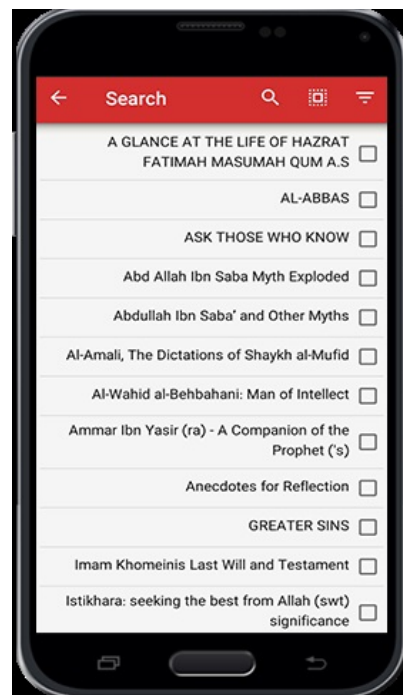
Search

A GLANCE AT THE LIFE OF HAZRAT FATIMAH MASUMAH QUM A.S

AL-ABBAS

ASK THOSE WHO KNOW

Abd Allah Ibn Saba Myth Exploded

Abdullah Ibn Saba' and Other Myths

Al-Amali, The Dictations of Shaykh al-Mufid

Al-Wahid al-Behbahani: Man of Intellect

Ammar Ibn Yasir (ra) - A Companion of the Prophet ('s)

Anecdotes for Reflection

GREATER SINS

Imam Khomeinis Last Will and Testament

Istikhara: seeking the best from Allah (swt) significance